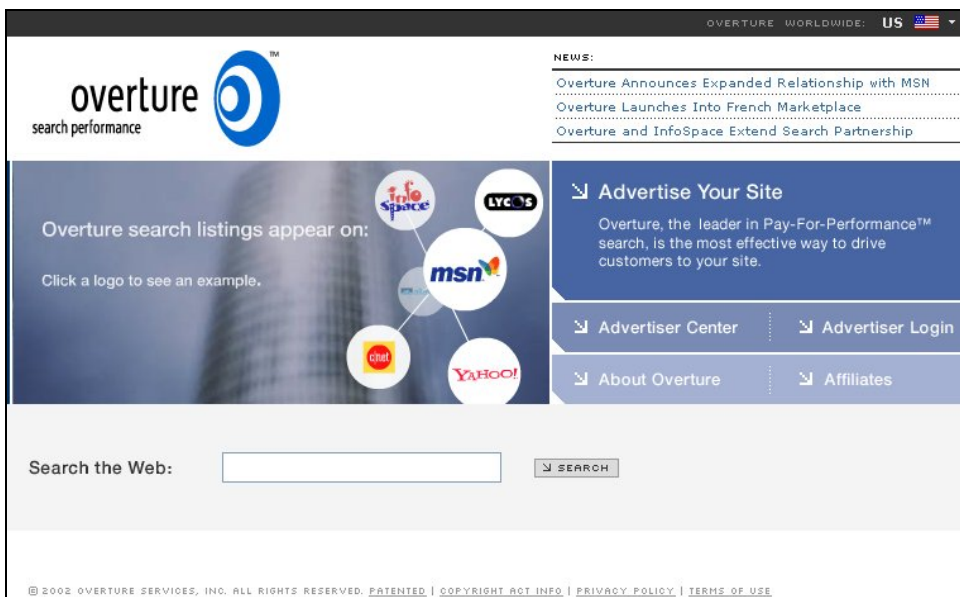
OVERTURE WORLDWIDE: US

overture TM
search performance

NEWS:
Overture Announces Expanded Relationship with MSN
Overture Launches Into French Marketplace
Overture and InfoSpace Extend Search Partnership

Overture search listings appear on:

Click a logo to see an example.

info space
LYCOS
msn
cnet
YAHOO!

Advertise Your Site

Overture, the leader in Pay-For-Performance™ search, is the most effective way to drive customers to your site.

Advertiser Center
Advertiser Login
About Overture
Affiliates

Search the Web:

SEARCH

© 2002 OVERTURE SERVICES, INC. ALL RIGHTS RESERVED. PATENTED | COPYRIGHT ACT INFO | PRIVACY POLICY | TERMS OF USE